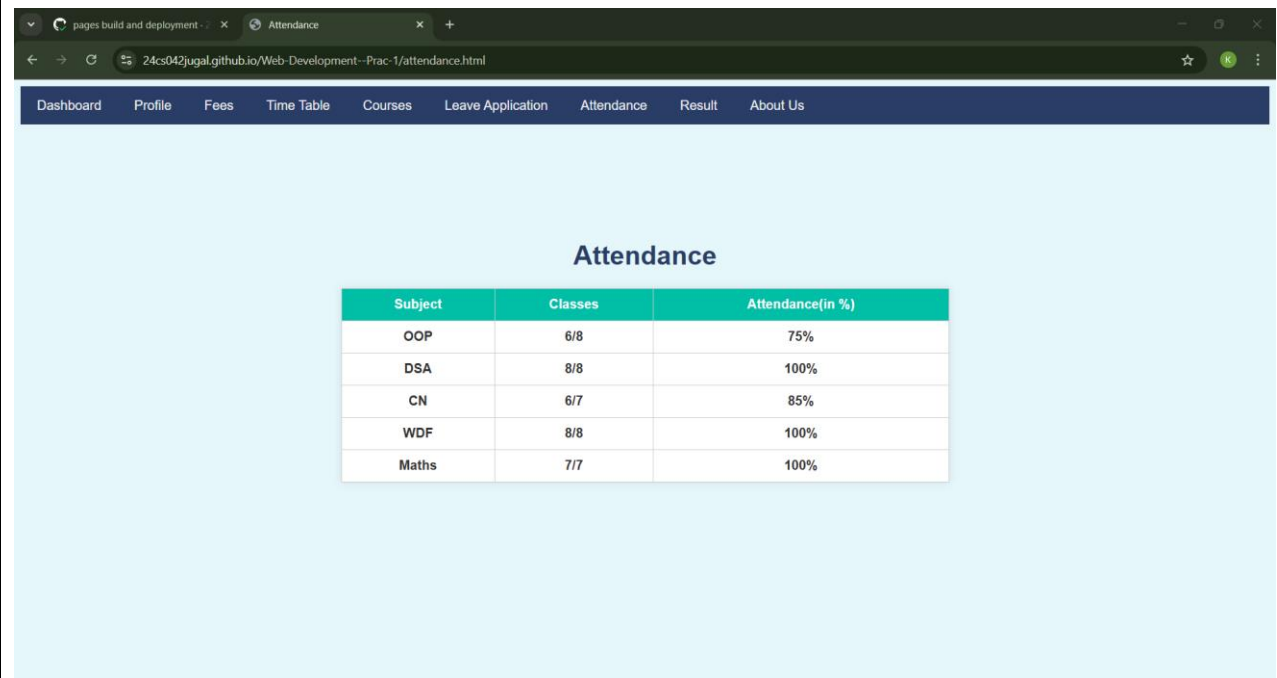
pages build and deployment · 2 ×
Attendance ×
+

24cs042jugal.github.io/Web-Development--Prac-1/attendance.html

K

Dashboard Profile Fees Time Table Courses Leave Application Attendance Result About Us

Attendance

| Subject | Classes | Attendance(in %) |
|---|---|---|
| OOP | 6/8 | 75% |
| DSA | 8/8 | 100% |
| CN | 6/7 | 85% |
| WDF | 8/8 | 100% |
| Maths | 7/7 | 100% |